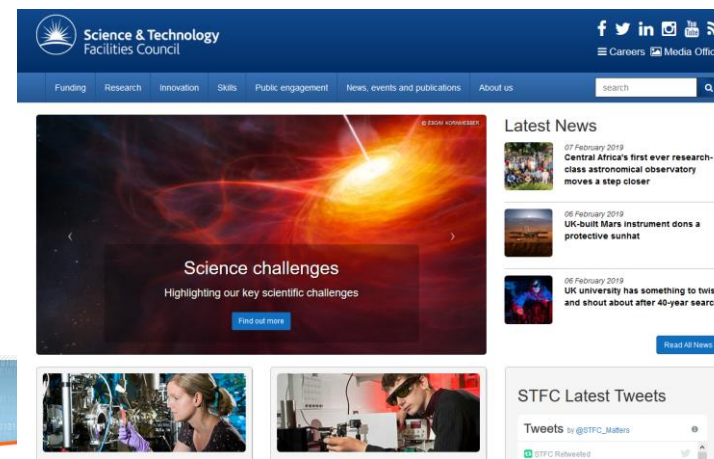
Science & Technology Facilities Council

≡ Careers Media Offic

Funding Research Innovation Skills Public engagement News, events and publications About us

search

© ESO/M. KORNMESSER

Science challenges

Highlighting our key scientific challenges

Find out more

Latest News

07 February 2019
Central Africa's first ever research-class astronomical observatory moves a step closer

06 February 2019
UK-built Mars instrument dons a protective sunhat

06 February 2019
UK university has something to twis and shout about after 40-year searc

Read All News

STFC Latest Tweets

Tweets by @STFC_Matters

STFC Retweeted